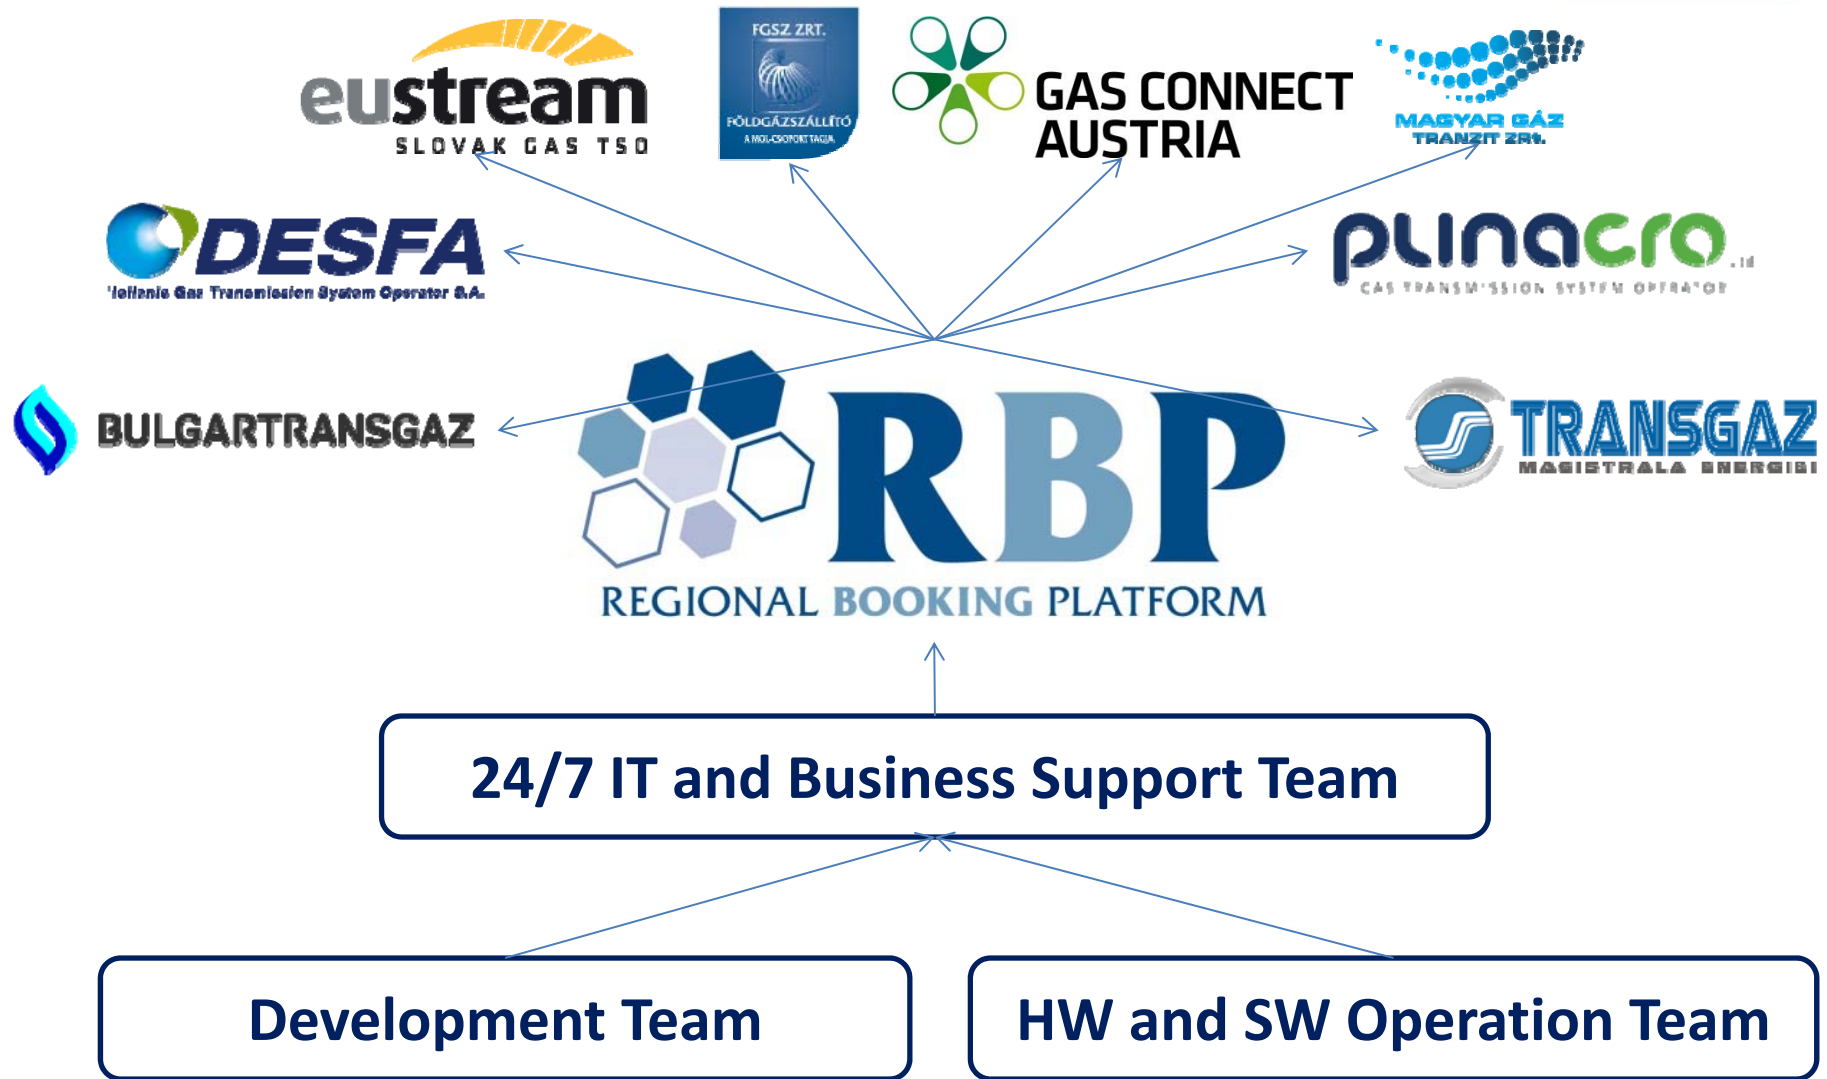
eustream
SLOVAK GAS TSO

FGSZ ZRT.
FÖLDGÁZSZÁLLÍTÓ
A MOL-CSOPORT TAGJA

GAS CONNECT AUSTRIA

MAGYAR GÁZ TRANZIT ZRt.

DESFA
Hellenic Gas Transmission System Operator S.A.

plinacro
GAS TRANSMISSION SYSTEM OPERATOR

BULGARTRANSGAZ

TRANSGAZ
MAGISTRALA ENERGIEI

RBP
REGIONAL BOOKING PLATFORM

24/7 IT and Business Support Team

Development Team

HW and SW Operation Team